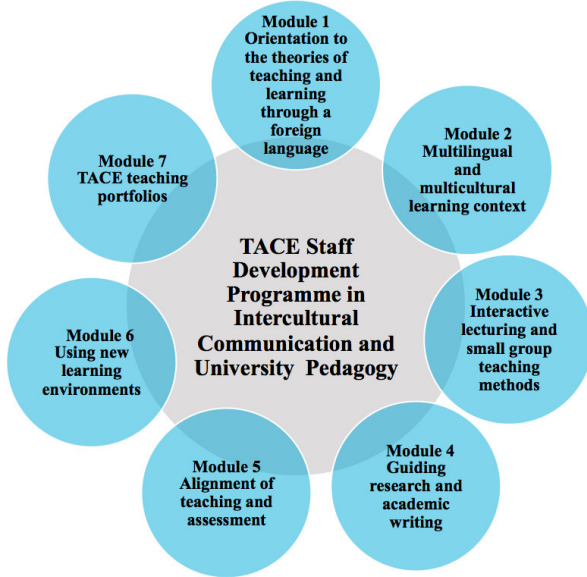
Module 1
Orientation to the theories of teaching and learning through a foreign language

Module 2
Multilingual and multicultural learning context

Module 3
Interactive lecturing and small group teaching methods

Module 4
Guiding research and academic writing

Module 5
Alignment of teaching and assessment

Module 6
Using new learning environments

Module 7
TACE teaching portfolios

TACE Staff Development Programme in Intercultural Communication and University Pedagogy